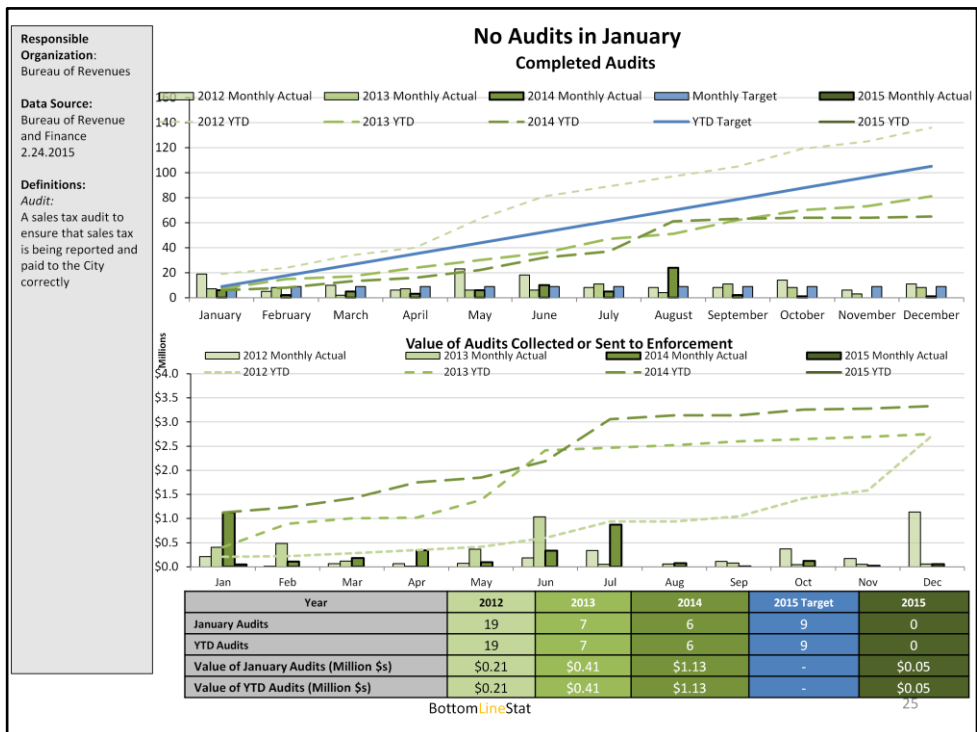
Responsible Organization: Bureau of Revenues

Data Source: Bureau of Revenue and Finance 2.24.2015

Definitions:
Audit:
A sales tax audit to ensure that sales tax is being reported and paid to the City correctly

No Audits in January
Completed Audits

2012 Monthly Actual
2013 Monthly Actual
2014 Monthly Actual
Monthly Target
2015 Monthly Actual
2012 YTD
2013 YTD
2014 YTD
YTD Target
2015 YTD

160
140
120
100
80
60
40
20
0

January February March April May June July August September October November December

Value of Audits Collected or Sent to Enforcement

$ Millions
2012 Monthly Actual
2013 Monthly Actual
2014 Monthly Actual
2015 Monthly Actual
2012 YTD
2013 YTD
2014 YTD
2015 YTD

$4.0
$3.5
$3.0
$2.5
$2.0
$1.5
$1.0
$0.5
$0.0

Jan Feb Mar Apr May Jun Jul Aug Sep Oct Nov Dec

| Year | 2012 | 2013 | 2014 | 2015 Target | 2015 |
|---|---|---|---|---|---|
| January Audits | 19 | 7 | 6 | 9 | 0 |
| YTD Audits | 19 | 7 | 6 | 9 | 0 |
| Value of January Audits (Million $s) | $0.21 | $0.41 | $1.13 | - | $0.05 |
| Value of YTD Audits (Million $s) | $0.21 | $0.41 | $1.13 | - | $0.05 |

BottomLineStat
25